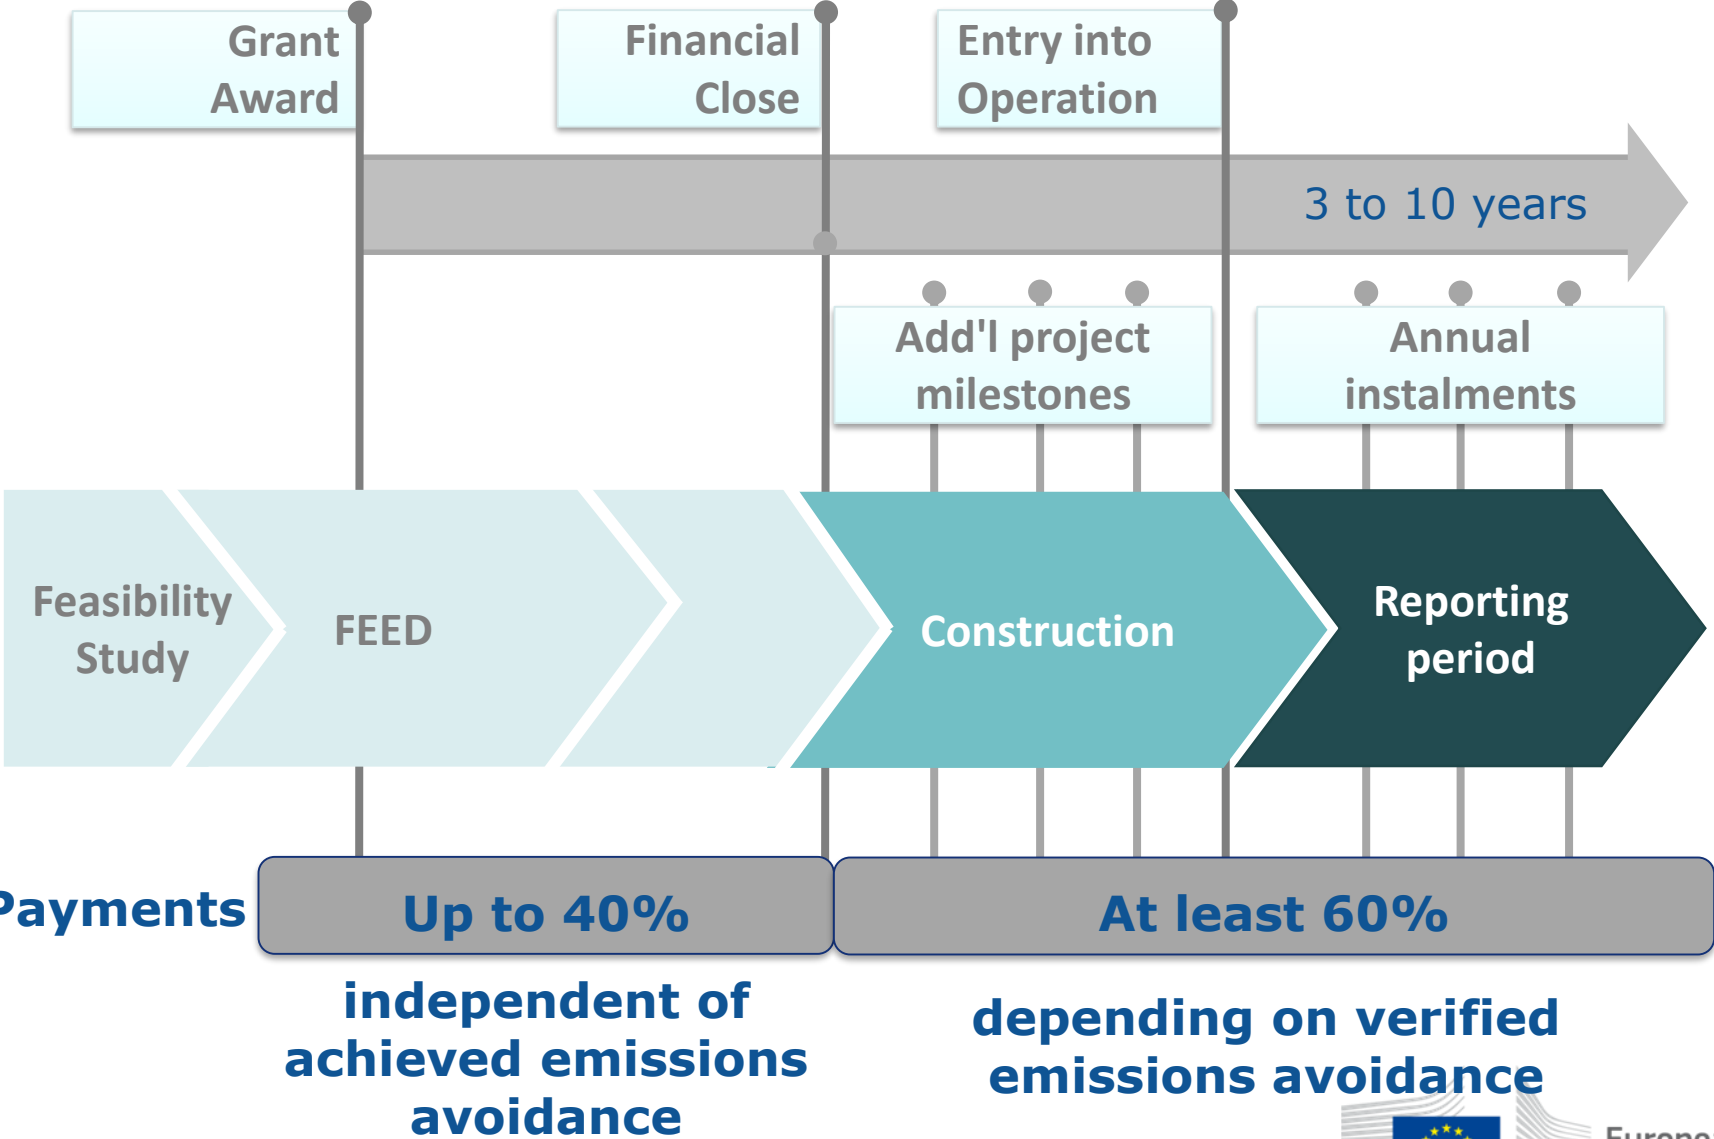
Grant Award

Financial Close

Entry into Operation

3 to 10 years

Add'l project milestones

Annual instalments

Feasibility Study

FEED

Construction

Reporting period

Payments

Up to 40%

At least 60%

independent of achieved emissions avoidance

depending on verified emissions avoidance

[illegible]